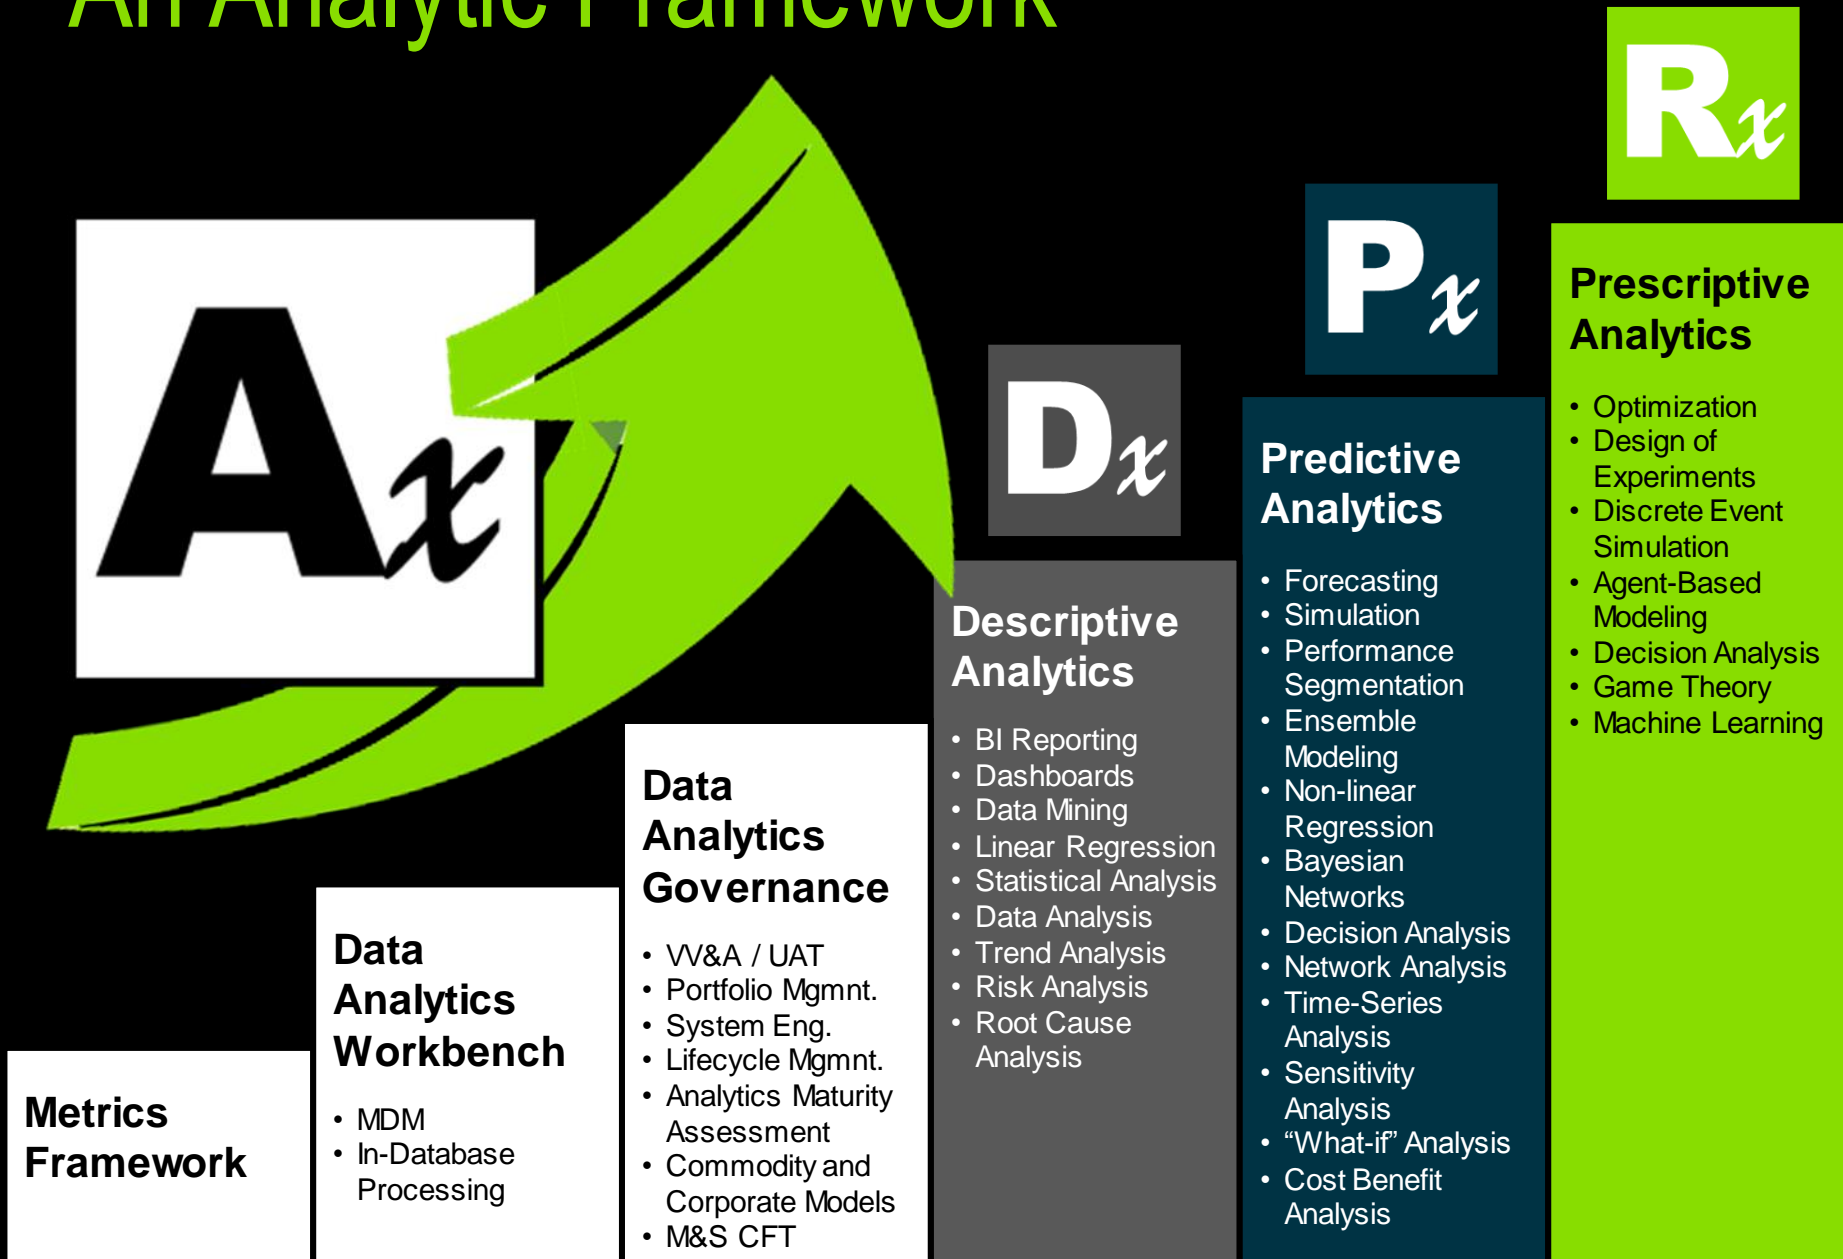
An Analytic Framework

Ax

Dx

Px

Rx

Prescriptive Analytics

- Optimization
- Design of Experiments
- Discrete Event Simulation
- Agent-Based Modeling
- Decision Analysis
- Game Theory
- Machine Learning

Predictive Analytics

- Forecasting
- Simulation
- Performance Segmentation
- Ensemble Modeling
- Non-linear Regression
- Bayesian Networks
- Decision Analysis
- Network Analysis
- Time-Series Analysis
- Sensitivity Analysis
- "What-if" Analysis
- Cost Benefit Analysis

Descriptive Analytics

- BI Reporting
- Dashboards
- Data Mining
- Linear Regression
- Statistical Analysis
- Data Analysis
- Trend Analysis
- Risk Analysis
- Root Cause Analysis

Data Analytics Governance

- VV&A / UAT
- Portfolio Mgmnt.
- System Eng.
- Lifecycle Mgmnt.
- Analytics Maturity Assessment
- Commodity and Corporate Models
- M&S CFT

Data Analytics Workbench

- MDM
- In-Database Processing

Metrics Framework